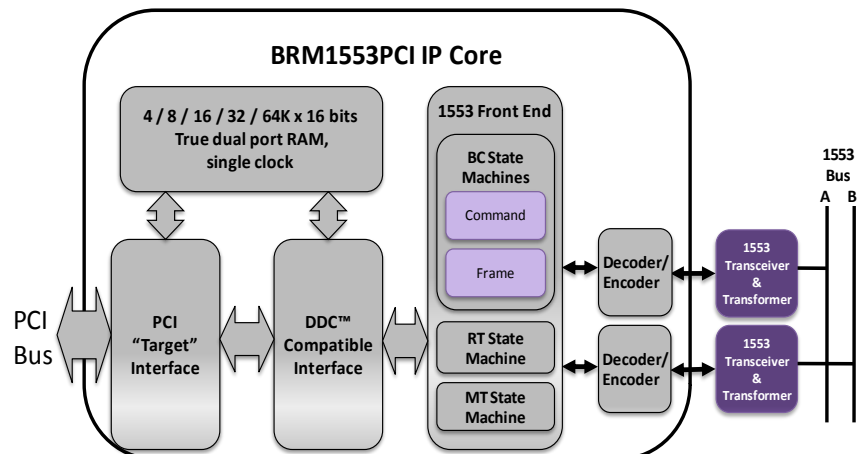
BRM1553PCI IP Core

4 / 8 / 16 / 32 / 64K x 16 bits
True dual port RAM,
single clock

1553 Front End

BC State
Machines

Command

Frame

RT State
Machine

MT State
Machine

PCI
Bus

PCI
"Target"
Interface

DDC™
Compatible
Interface

Decoder/
Encoder

Decoder/
Encoder

1553
Transceiver
&
Transformer

1553
Transceiver
&
Transformer

1553
Bus
A B